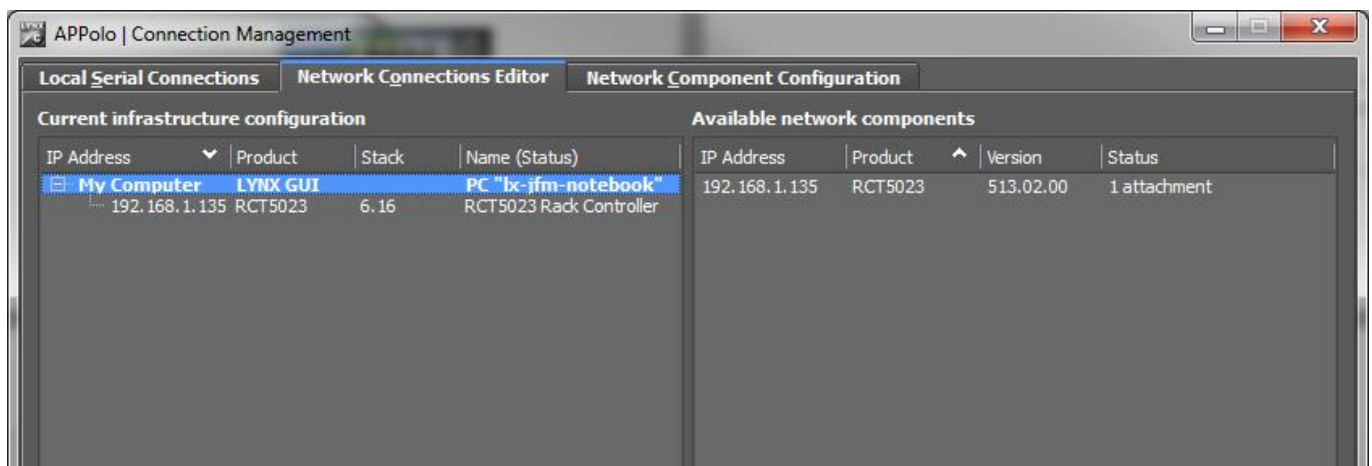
APPolo | Connection Management

Local Serial Connections | Network Connections Editor | Network Component Configuration

Current infrastructure configuration

| IP Address | Product | Stack | Name (Status) |
|---|---|---|---|
| My Computer | LYNX GUI | | PC "lx-jfm-notebook" |
| 192.168.1.135 | RCT5023 | 6.16 | RCT5023 Rack Controller |

Available network components

| IP Address | Product | Version | Status |
|---|---|---|---|
| 192.168.1.135 | RCT5023 | 513.02.00 | 1 attachment |